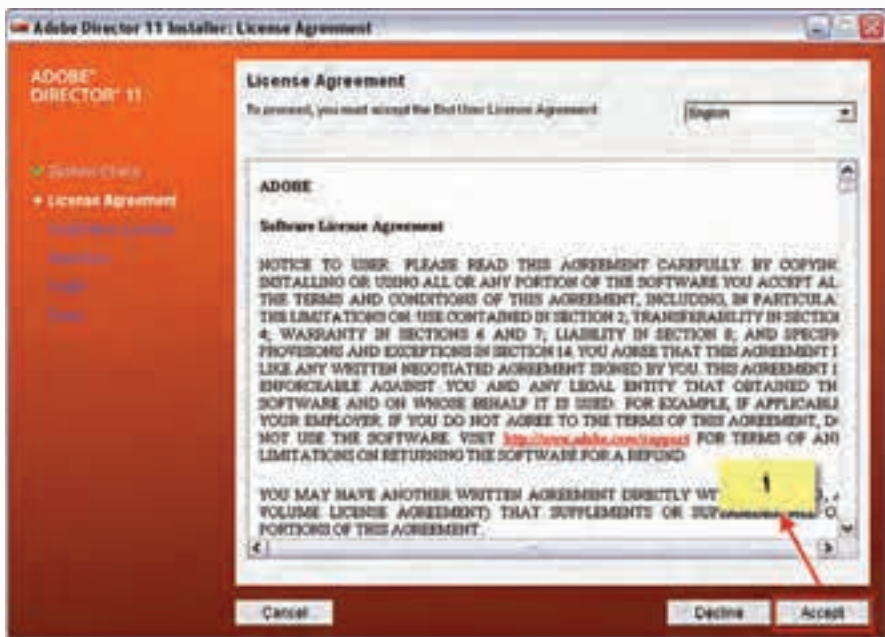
Adobe Director 11 Installer: License Agreement

ADOBE® DIRECTOR® 11

System Check
License Agreement
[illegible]
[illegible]
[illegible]
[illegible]

License Agreement

To proceed, you must accept the End User License Agreement.

English

ADOBE

Software License Agreement

NOTICE TO USER: PLEASE READ THIS AGREEMENT CAREFULLY. BY COPYIN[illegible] INSTALLING OR USING ALL OR ANY PORTION OF THE SOFTWARE YOU ACCEPT AL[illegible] THE TERMS AND CONDITIONS OF THIS AGREEMENT, INCLUDING, IN PARTICULA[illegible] THE LIMITATIONS ON: USE CONTAINED IN SECTION 2; TRANSFERABILITY IN SECTIO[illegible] 4; WARRANTY IN SECTIONS 6 AND 7; LIABILITY IN SECTION 8; AND SPECIF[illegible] PROVISIONS AND EXCEPTIONS IN SECTION 14. YOU AGREE THAT THIS AGREEMENT I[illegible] LIKE ANY WRITTEN NEGOTIATED AGREEMENT SIGNED BY YOU. THIS AGREEMENT I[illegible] ENFORCEABLE AGAINST YOU AND ANY LEGAL ENTITY THAT OBTAINED TH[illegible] SOFTWARE AND ON WHOSE BEHALF IT IS USED: FOR EXAMPLE, IF APPLICABL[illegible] YOUR EMPLOYER. IF YOU DO NOT AGREE TO THE TERMS OF THIS AGREEMENT, D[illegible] NOT USE THE SOFTWARE. VISIT http://www.adobe.com/go/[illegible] FOR TERMS OF AN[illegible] LIMITATIONS ON RETURNING THE SOFTWARE FOR A REFUND.

YOU MAY HAVE ANOTHER WRITTEN AGREEMENT DIRECTLY WI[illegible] VOLUME LICENSE AGREEMENT) THAT SUPPLEMENTS OR SU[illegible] PORTIONS OF THIS AGREEMENT.

1

Cancel

Decline

Accept